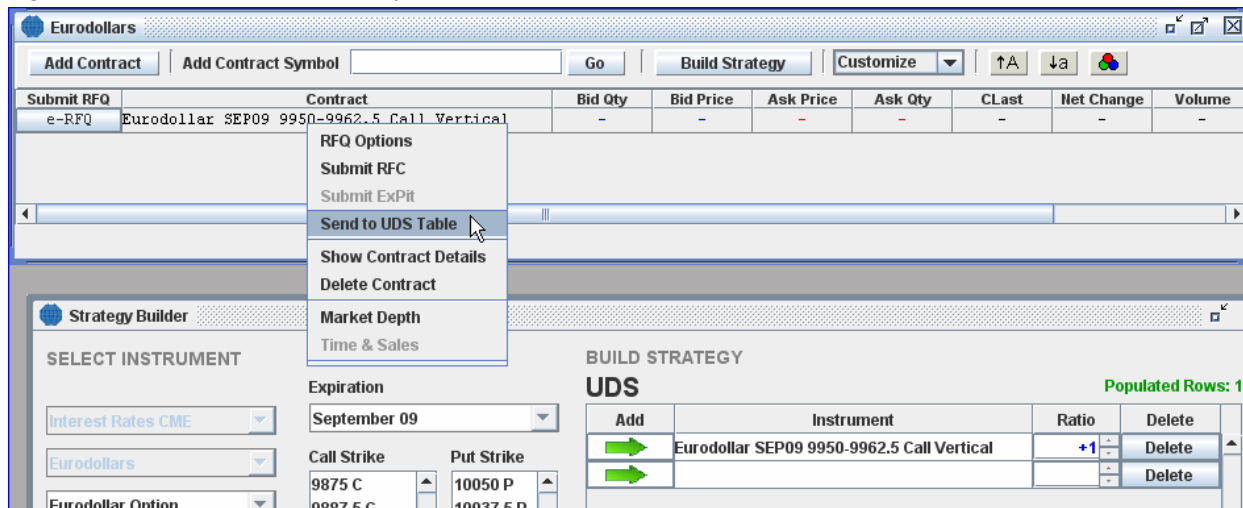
Eurodollars

Add Contract | Add Contract Symbol | Go | Build Strategy | Customize | ↑A | ↓a

| Submit RFQ | Contract | Bid Qty | Bid Price | Ask Price | Ask Qty | CLast | Net Change | Volume |
|---|---|---|---|---|---|---|---|---|
| e-RFQ | Eurodollar SEP09 9950-9962.5 Call Vertical | - | - | - | - | - | - | - |

RFQ Options
Submit RFC
Submit ExPit
Send to UDS Table
Show Contract Details
Delete Contract
Market Depth
Time & Sales

Strategy Builder

SELECT INSTRUMENT

Interest Rates CME
Eurodollars
Eurodollar Option

Expiration
September 09

Call Strike
9875 C
9887.5 C

Put Strike
10050 P
10037.5 P

BUILD STRATEGY
UDS
Populated Rows: 1

| Add | Instrument | Ratio | Delete |
|---|---|---|---|
| | Eurodollar SEP09 9950-9962.5 Call Vertical | +1 | Delete |
| | | | Delete |